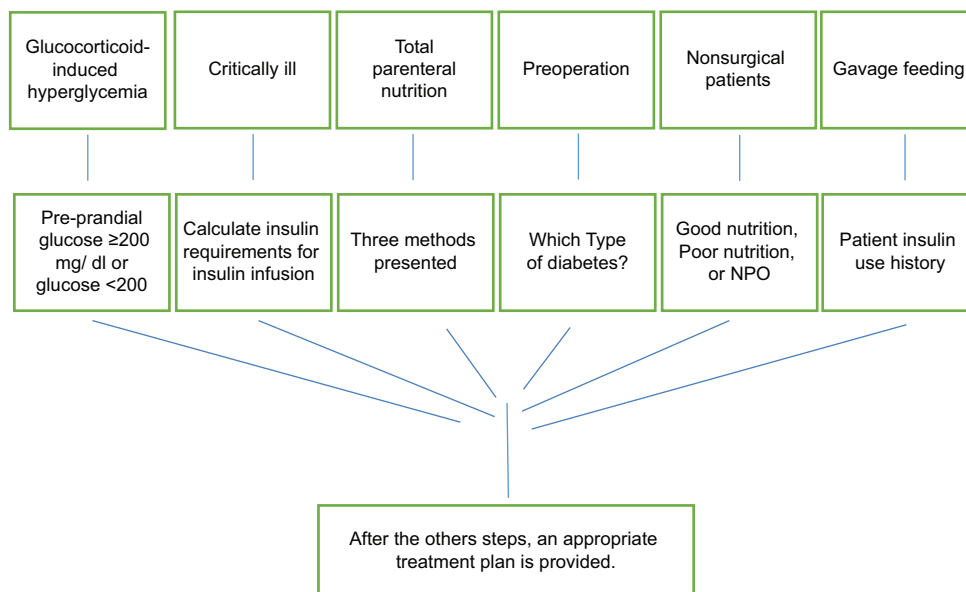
Glucocorticoid-induced hyperglycemia

Critically ill

Total parenteral nutrition

Preoperation

Nonsurgical patients

Gavage feeding

Pre-prandial glucose ≥200 mg/ dl or glucose <200

Calculate insulin requirements for insulin infusion

Three methods presented

Which Type of diabetes?

Good nutrition, Poor nutrition, or NPO

Patient insulin use history

After the others steps, an appropriate treatment plan is provided.